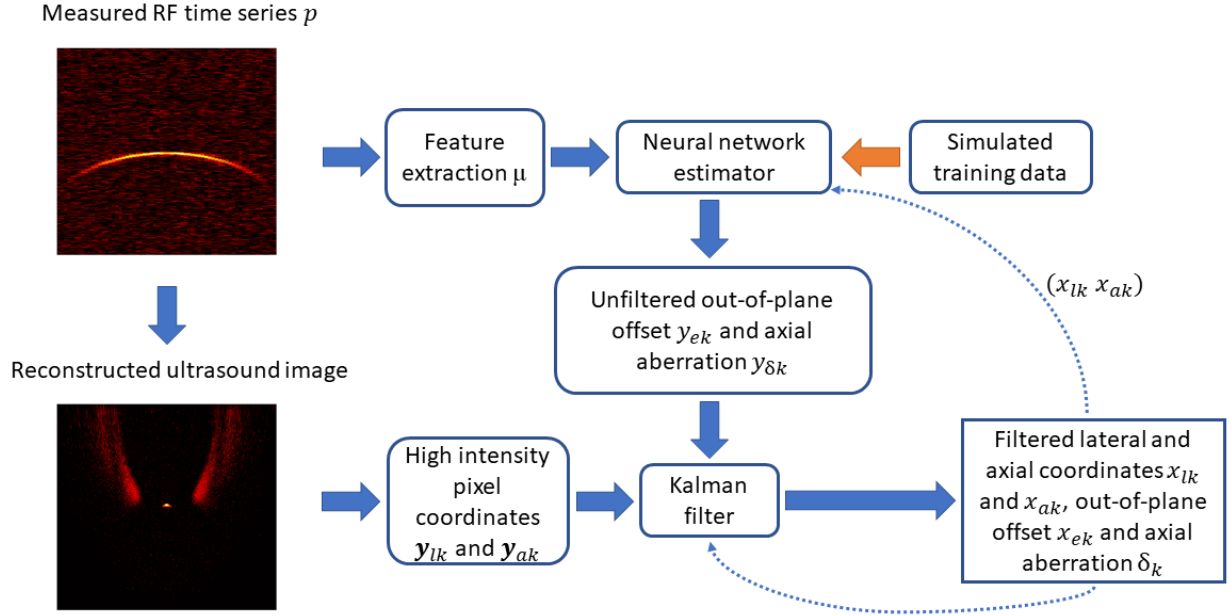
Measured RF time series $p$

Feature extraction μ

Neural network estimator

Simulated training data

Unfiltered out-of-plane offset $y_{ek}$ and axial aberration $y_{\delta k}$

$(x_{lk}\ x_{ak})$

Reconstructed ultrasound image

High intensity pixel coordinates $\boldsymbol{y}_{lk}$ and $\boldsymbol{y}_{ak}$

Kalman filter

Filtered lateral and axial coordinates $x_{lk}$ and $x_{ak}$, out-of-plane offset $x_{ek}$ and axial aberration $\delta_k$